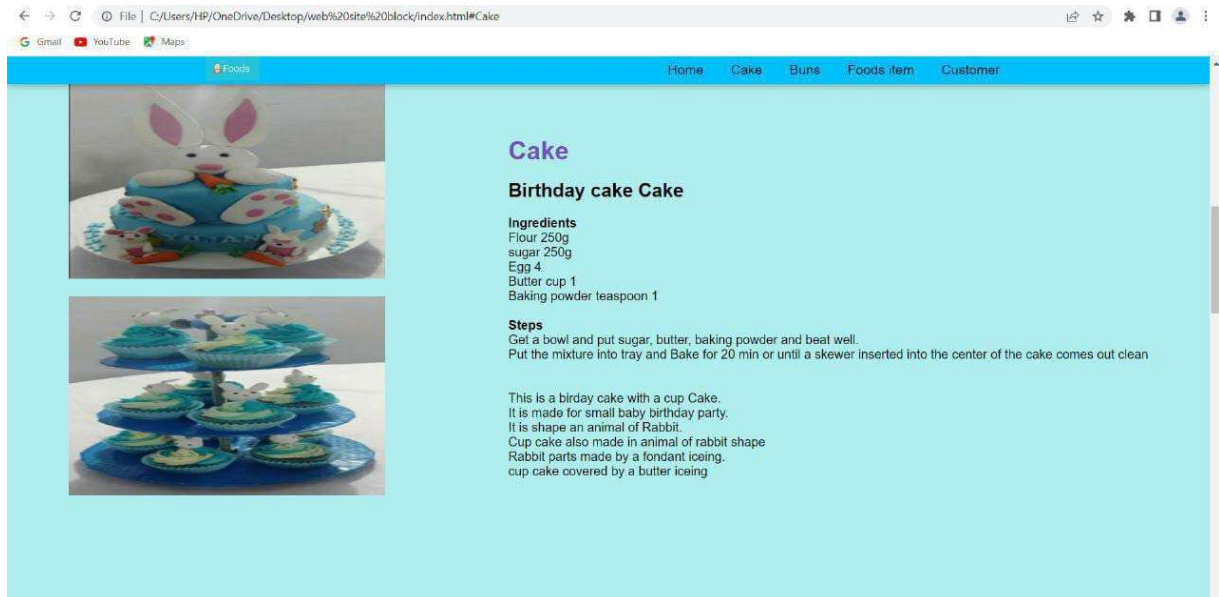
File | C:/Users/HP/OneDrive/Desktop/web%20site%20block/index.html#Cake

Gmail YouTube Maps

Foods

Home Cake Buns Foods item Customer

Cake

Birthday cake Cake

Ingredients
Flour 250g
sugar 250g
Egg 4
Butter cup 1
Baking powder teaspoon 1

Steps
Get a bowl and put sugar, butter, baking powder and beat well.
Put the mixture into tray and Bake for 20 min or until a skewer inserted into the center of the cake comes out clean

This is a birday cake with a cup Cake.
It is made for small baby birthday party.
It is shape an animal of Rabbit.
Cup cake also made in animal of rabbit shape
Rabbit parts made by a fondant iceing.
cup cake covered by a butter iceing